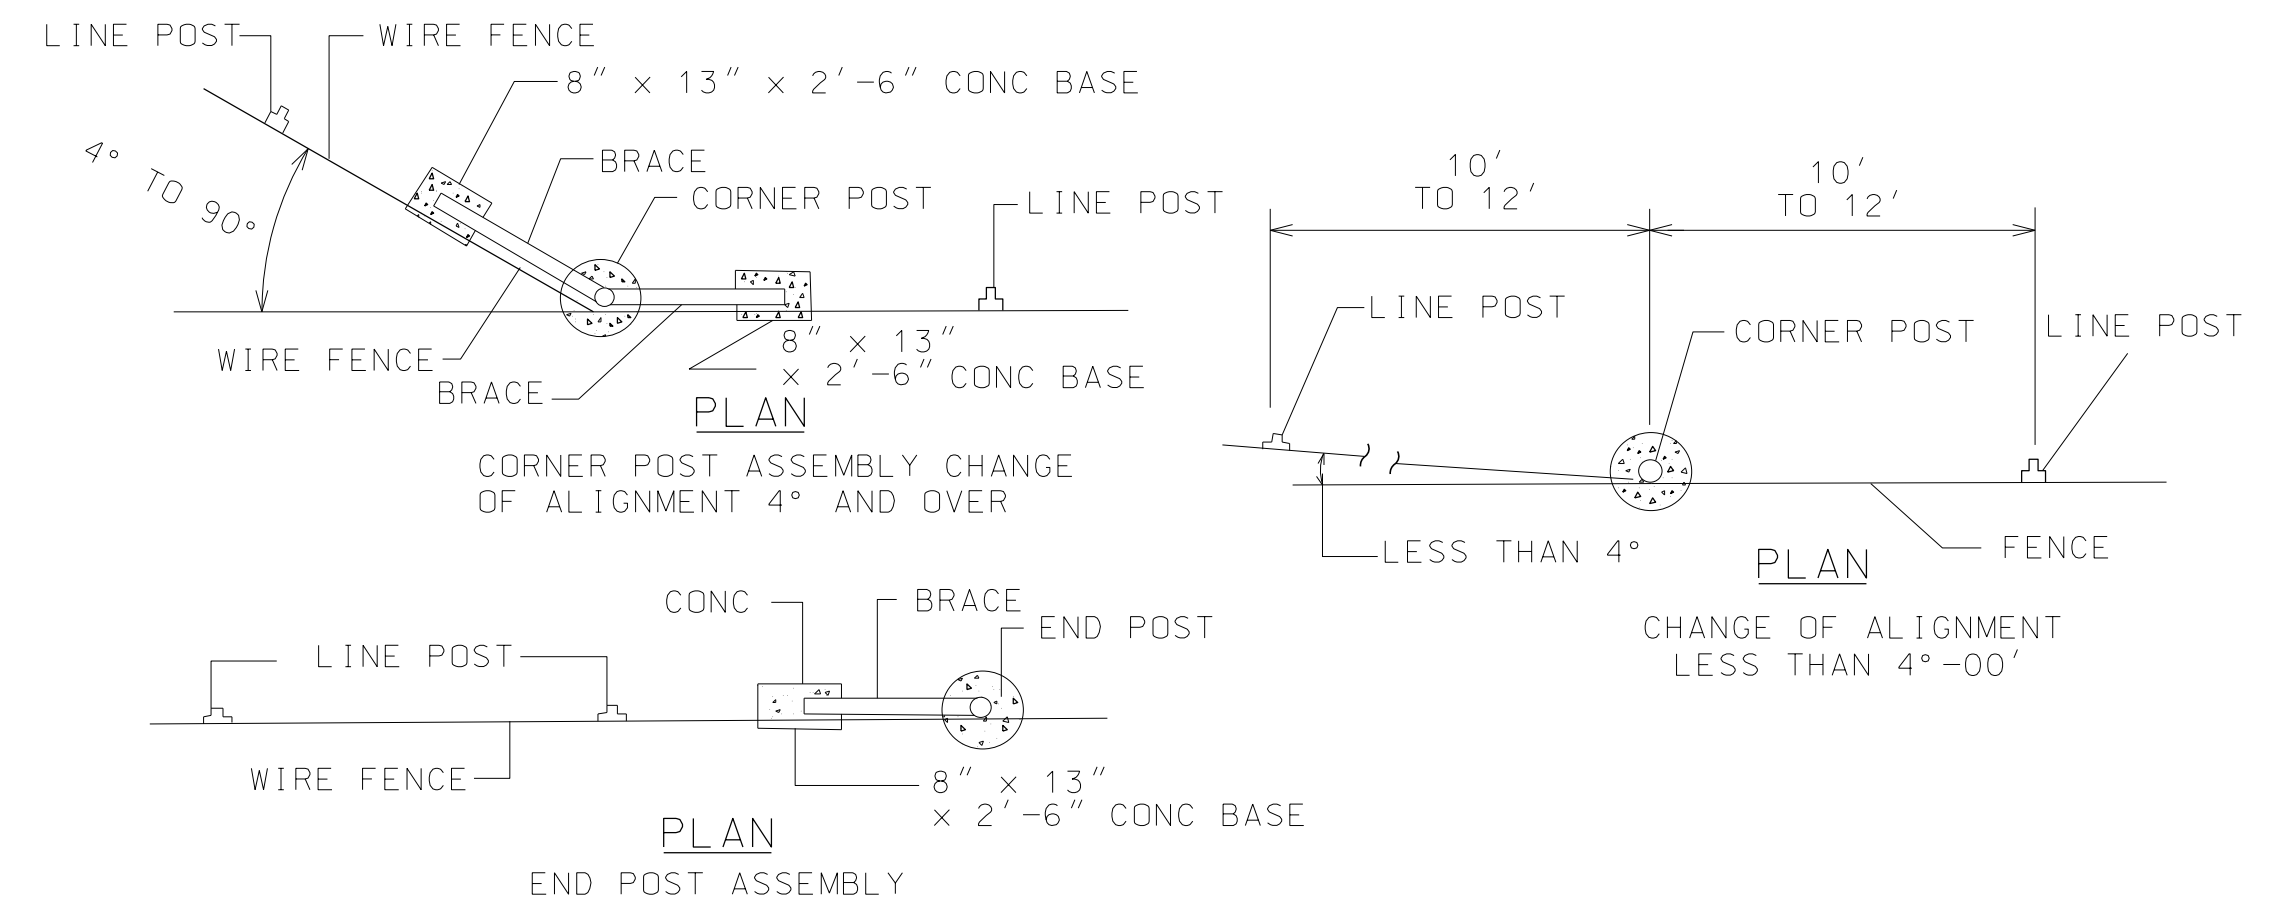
LINE POST
WIRE FENCE
8″ × 13″ × 2′-6″ CONC BASE
4° TO 90°
BRACE
CORNER POST
LINE POST
WIRE FENCE
8″ × 13″ × 2′-6″ CONC BASE
BRACE

PLAN

CORNER POST ASSEMBLY CHANGE OF ALIGNMENT 4° AND OVER

10′ TO 12′
10′ TO 12′
LINE POST
CORNER POST
LINE POST
LESS THAN 4°
FENCE

PLAN

CHANGE OF ALIGNMENT LESS THAN 4°-00′

CONC
BRACE
END POST
LINE POST
WIRE FENCE
8″ × 13″ × 2′-6″ CONC BASE

PLAN

END POST ASSEMBLY